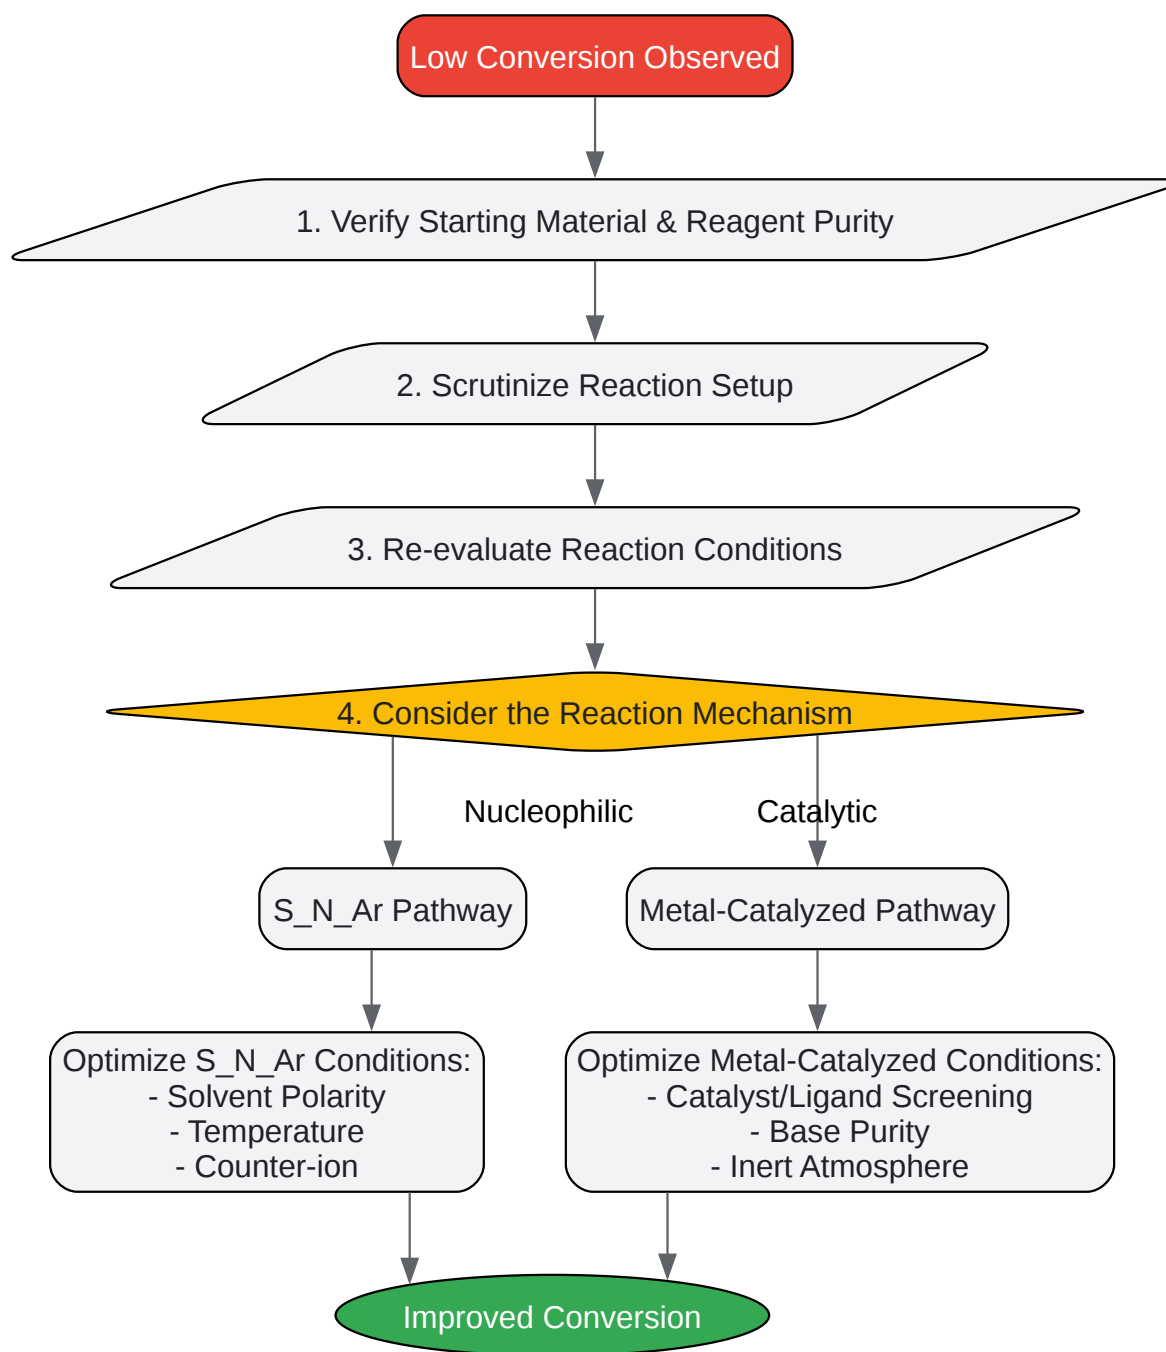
Low Conversion Observed

1. Verify Starting Material & Reagent Purity

2. Scrutinize Reaction Setup

3. Re-evaluate Reaction Conditions

4. Consider the Reaction Mechanism

Nucleophilic

Catalytic

S_N_Ar Pathway

Metal-Catalyzed Pathway

Optimize S_N_Ar Conditions:
- Solvent Polarity
- Temperature
- Counter-ion

Optimize Metal-Catalyzed Conditions:
- Catalyst/Ligand Screening
- Base Purity
- Inert Atmosphere

Improved Conversion